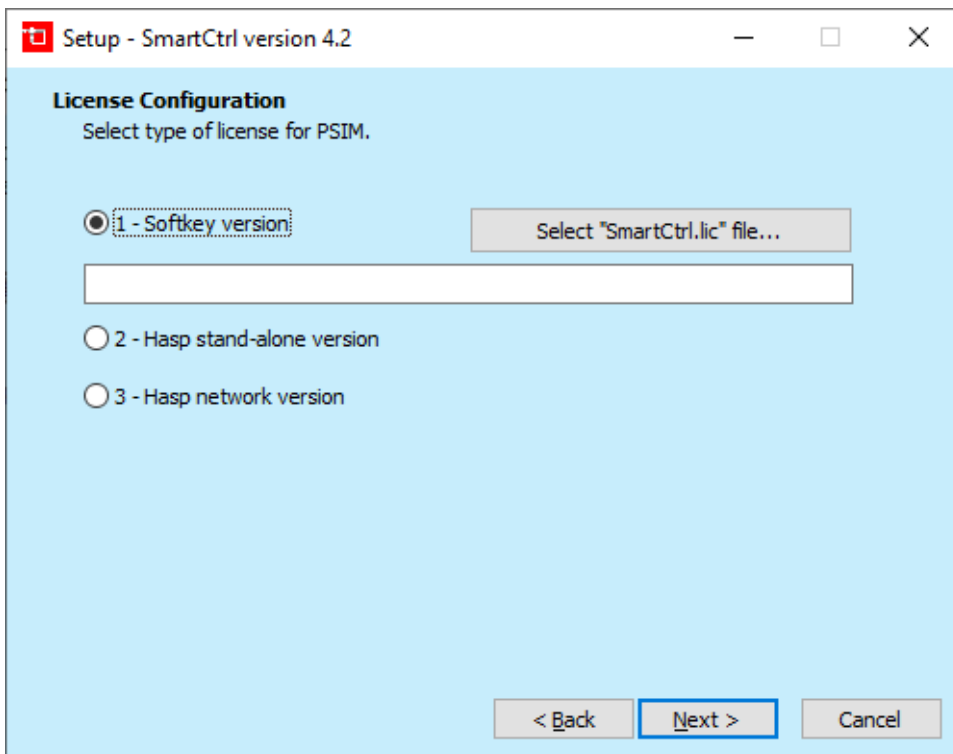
Setup - SmartCtrl version 4.2

License Configuration
Select type of license for PSIM.

1 - Softkey version

Select "SmartCtrl.lic" file...

2 - Hasp stand-alone version

3 - Hasp network version

< Back

Next >

Cancel